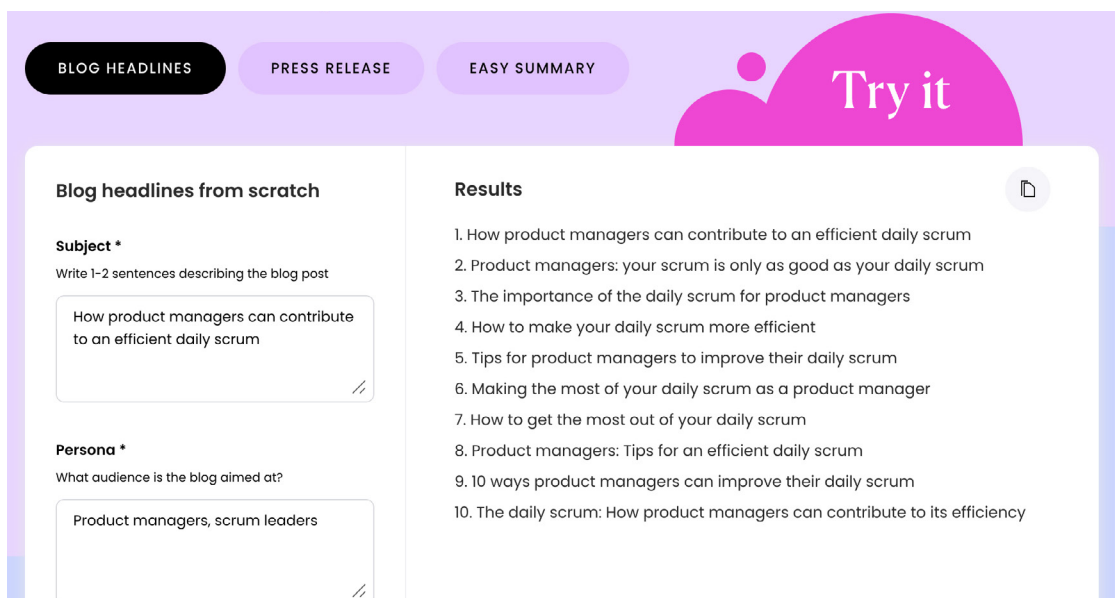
BLOG HEADLINES

PRESS RELEASE

EASY SUMMARY

Try it

Blog headlines from scratch

Subject *

Write 1-2 sentences describing the blog post

How product managers can contribute to an efficient daily scrum

Persona *

What audience is the blog aimed at?

Product managers, scrum leaders

Results

1. How product managers can contribute to an efficient daily scrum
2. Product managers: your scrum is only as good as your daily scrum
3. The importance of the daily scrum for product managers
4. How to make your daily scrum more efficient
5. Tips for product managers to improve their daily scrum
6. Making the most of your daily scrum as a product manager
7. How to get the most out of your daily scrum
8. Product managers: Tips for an efficient daily scrum
9. 10 ways product managers can improve their daily scrum
10. The daily scrum: How product managers can contribute to its efficiency